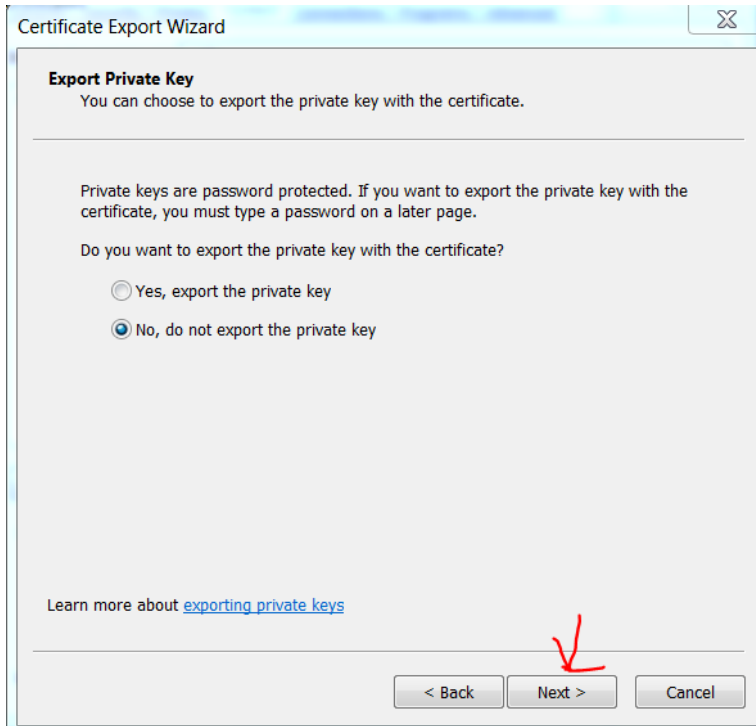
Certificate Export Wizard

Export Private Key
You can choose to export the private key with the certificate.

Private keys are password protected. If you want to export the private key with the certificate, you must type a password on a later page.

Do you want to export the private key with the certificate?

Yes, export the private key

No, do not export the private key

Learn more about exporting private keys

< Back

Next >

Cancel